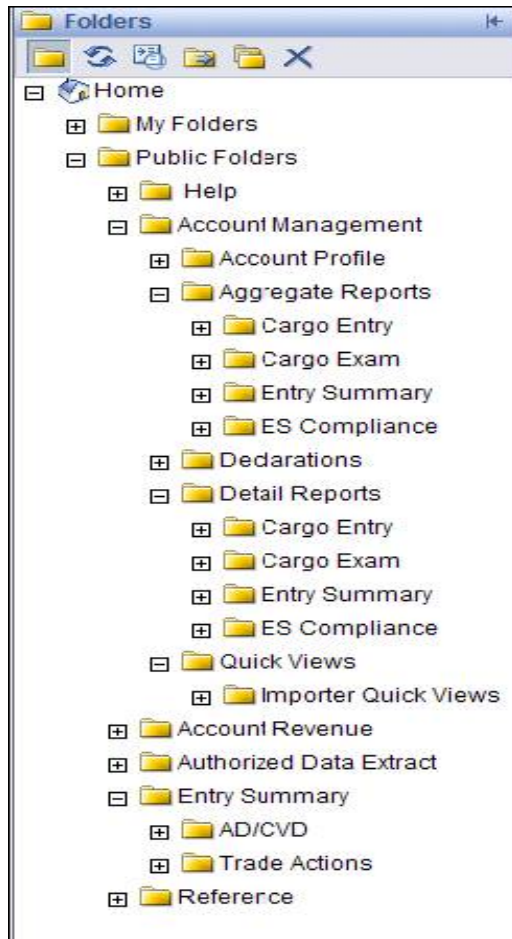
Folders

Home
My Folders
Public Folders
Help
Account Management
Account Profile
Aggregate Reports
Cargo Entry
Cargo Exam
Entry Summary
ES Compliance
Dedarations
Detail Reports
Cargo Entry
Cargo Exam
Entry Summary
ES Compliance
Quick Views
Importer Quick Views
Account Revenue
Authorized Data Extract
Entry Summary
AD/CVD
Trade Actions
Reference